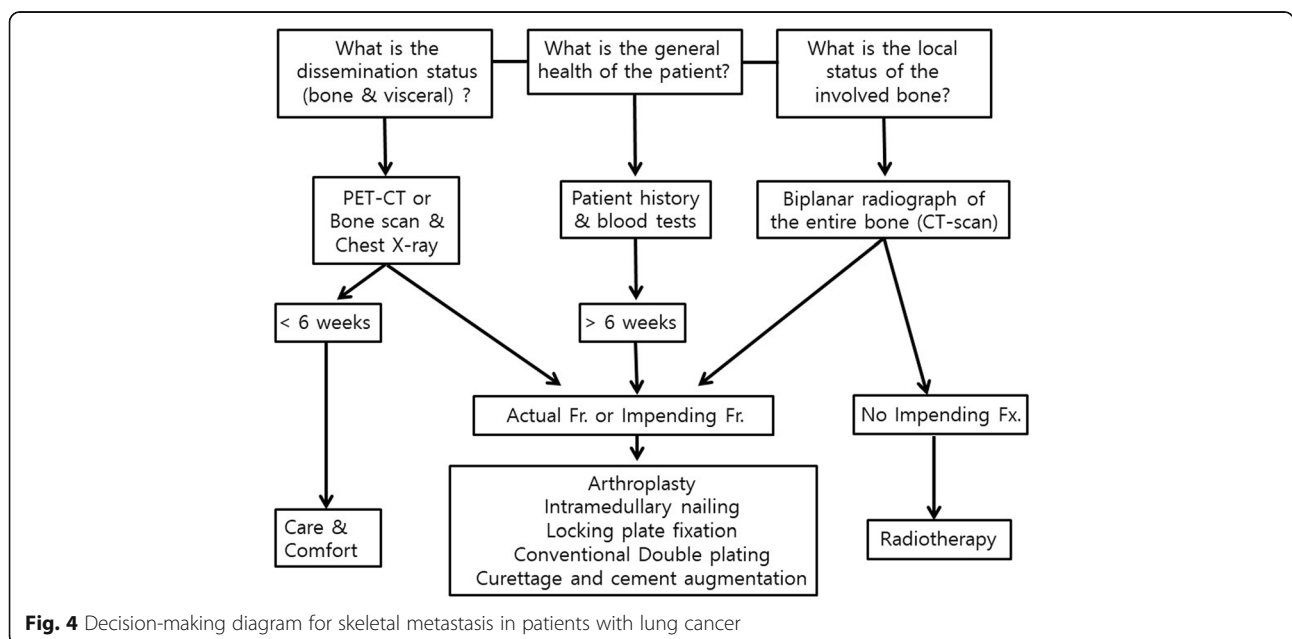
What is the dissemination status (bone & visceral) ?

What is the general health of the patient?

What is the local status of the involved bone?

PET-CT or Bone scan & Chest X-ray

Patient history & blood tests

Biplanar radiograph of the entire bone (CT-scan)

< 6 weeks

> 6 weeks

Actual Fr. or Impending Fr.

No Impending Fx.

Arthroplasty
Intramedullary nailing
Locking plate fixation
Conventional Double plating
Curettage and cement augmentation

Care & Comfort

Radiotherapy

**Fig. 4** Decision-making diagram for skeletal metastasis in patients with lung cancer